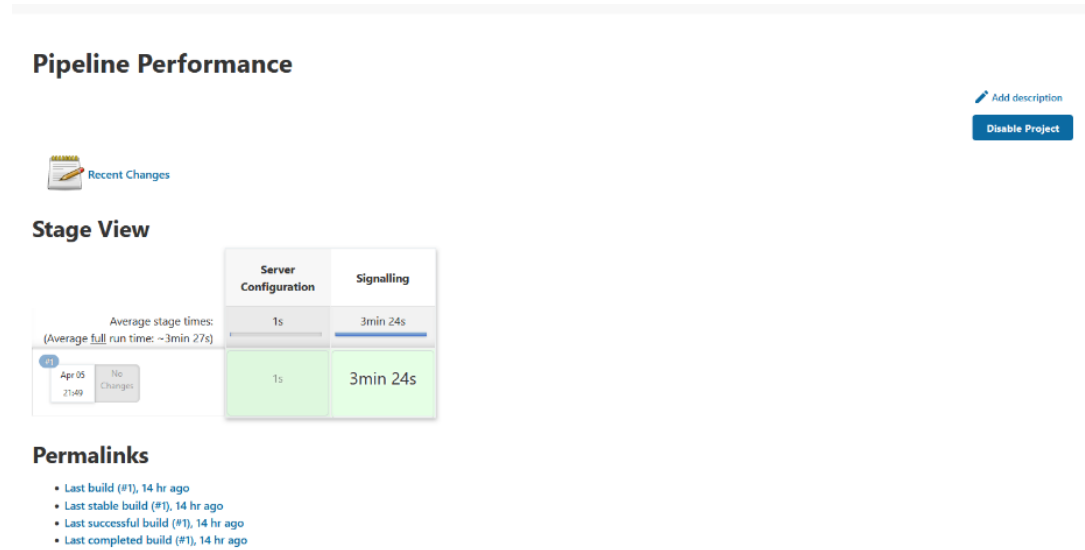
Pipeline Performance

Add description

Disable Project

Recent Changes

Stage View

| | Server Configuration | Signalling |
|---|---|---|
| Average stage times: (Average full run time: ~3min 27s) | 1s | 3min 24s |
| #1 Apr 05 21:49 No Changes | 1s | 3min 24s |

Permalinks

- Last build (#1), 14 hr ago
- Last stable build (#1), 14 hr ago
- Last successful build (#1), 14 hr ago
- Last completed build (#1), 14 hr ago